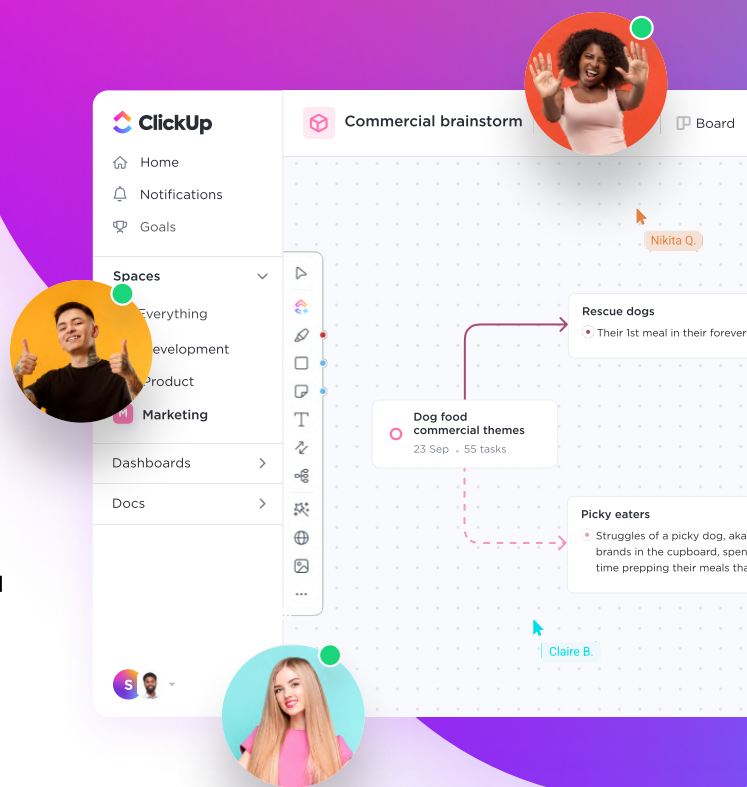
ClickUp

Home

Notifications

Goals

Spaces

Everything

Development

Product

M Marketing

Dashboards

Docs

S

Commercial brainstorm

Board

Nikita Q.

Rescue dogs

Their 1st meal in their forever

Dog food commercial themes

23 Sep • 55 tasks

Picky eaters

Struggles of a picky dog, aka brands in the cupboard, spen time prepping their meals tha

Claire B.